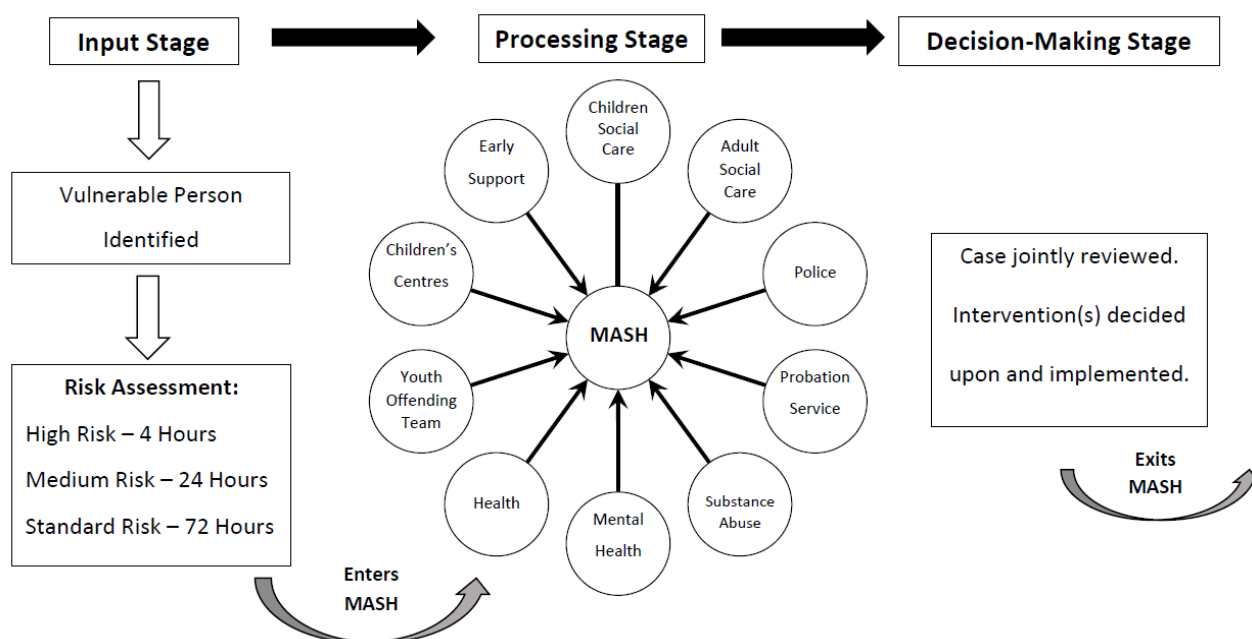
Input Stage

Processing Stage

Decision-Making Stage

Vulnerable Person Identified

Risk Assessment:

High Risk – 4 Hours

Medium Risk – 24 Hours

Standard Risk – 72 Hours

Enters MASH

Children Social Care

Early Support

Adult Social Care

Children's Centres

Police

MASH

Youth Offending Team

Probation Service

Health

Mental Health

Substance Abuse

Case jointly reviewed.

Intervention(s) decided upon and implemented.

Exits MASH